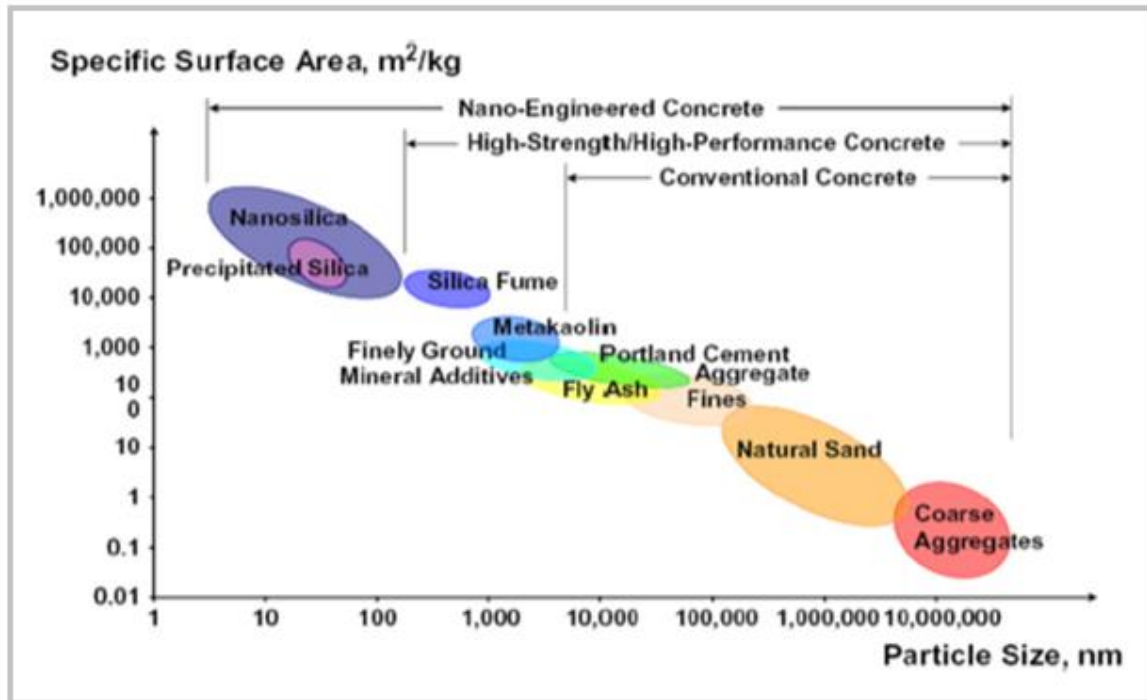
Specific Surface Area, m$^2$/kg

Nano-Engineered Concrete

High-Strength/High-Performance Concrete

Conventional Concrete

1,000,000
100,000
10,000
1,000
10
0
10
1
0.1
0.01

Nanosilica

Precipitated Silica

Silica Fume

Metakaolin

Finely Ground Mineral Additives

Portland Cement

Fly Ash

Aggregate Fines

Natural Sand

Coarse Aggregates

1
10
100
1,000
10,000
100,000
1,000,000
10,000,000

Particle Size, nm